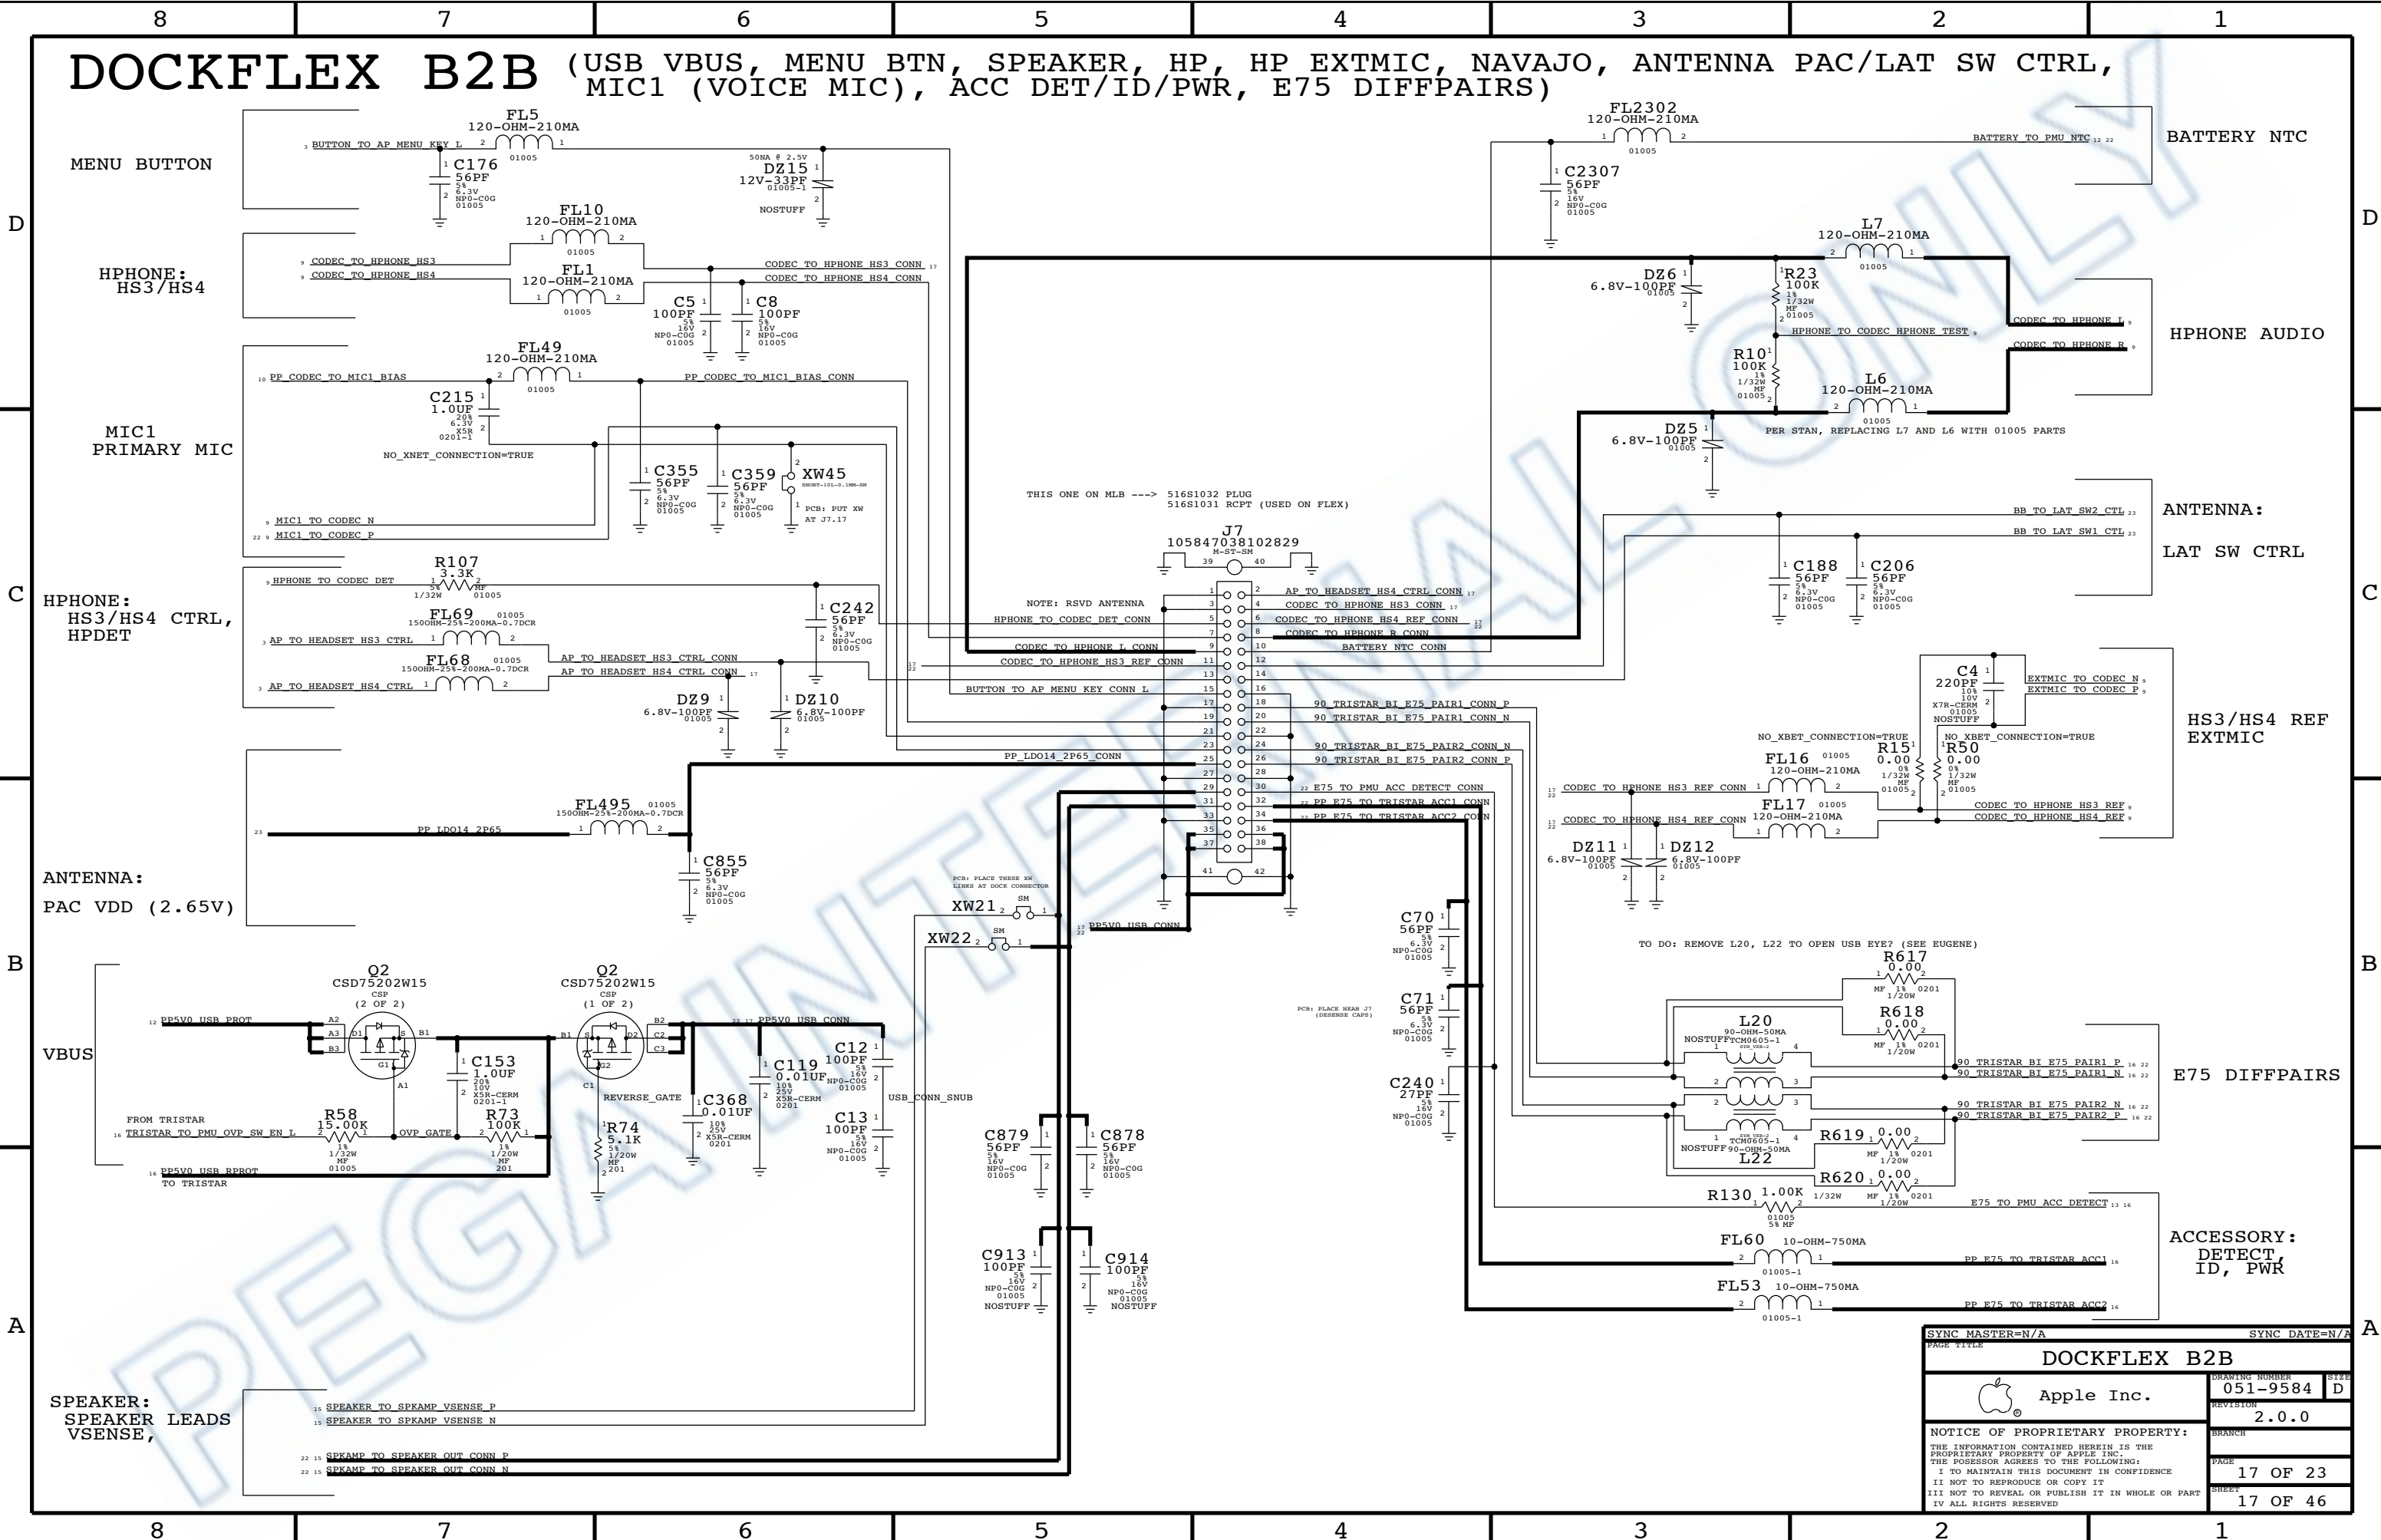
8 7 6 5 4 3 2 1

DOCKFLEX B2B (USB VBUS, MENU BTN, SPEAKER, HP, HP EXTMIC, NAVAJO, ANTENNA PAC/LAT SW CTRL, MIC1 (VOICE MIC), ACC DET/ID/PWR, E75 DIFFPAIRS)

MENU BUTTON
BUTTON_TO_AP_MENU_KEY_L
FL5 120-OHM-210MA 01005
C176 56PF 5% 6.3V NP0-C0G 01005
DZ15 12V-33PF 01005-1 50NA @ 2.5V NOSTUFF

HPHONE: HS3/HS4
CODEC_TO_HPHONE_HS3
CODEC_TO_HPHONE_HS4
FL10 120-OHM-210MA 01005
FL1 120-OHM-210MA 01005
CODEC_TO_HPHONE_HS3_CONN
CODEC_TO_HPHONE_HS4_CONN
C5 100PF 5% 16V NP0-C0G 01005
C8 100PF 5% 16V NP0-C0G 01005

MIC1 PRIMARY MIC
PP_CODEC_TO_MIC1_BIAS
FL49 120-OHM-210MA 01005
PP_CODEC_TO_MIC1_BIAS_CONN
C215 1.0UF 20% 6.3V X5R 0201-1
NO_XNET_CONNECTION=TRUE
C355 56PF 5% 6.3V NP0-C0G 01005
C359 56PF 5% 6.3V NP0-C0G 01005
XW45 SHORT-101-0.1MM-SM
PCB: PUT XW AT J7.17
MIC1_TO_CODEC_N
MIC1_TO_CODEC_P

HPHONE: HS3/HS4 CTRL, HPDET
HPHONE_TO_CODEC_DET
R107 3.3K 5% 1/32W MF 01005
FL69 01005 150OHM-25%-200MA-0.7DCR
AP_TO_HEADSET_HS3_CTRL
FL68 01005 150OHM-25%-200MA-0.7DCR
AP_TO_HEADSET_HS4_CTRL
C242 56PF 5% 6.3V NP0-C0G 01005
AP_TO_HEADSET_HS3_CTRL_CONN
AP_TO_HEADSET_HS4_CTRL_CONN
DZ9 6.8V-100PF 01005
DZ10 6.8V-100PF 01005

ANTENNA: PAC VDD (2.65V)
PP_LDO14_2P65
FL495 01005 150OHM-25%-200MA-0.7DCR
PP_LDO14_2P65_CONN
C855 56PF 5% 6.3V NP0-C0G 01005

VBUS
PP5V0_USB_PROT
Q2 CSD75202W15 CSP (2 OF 2)
Q2 CSD75202W15 CSP (1 OF 2)
C153 1.0UF 20% 10V X5R-CERM 0201-1
FROM TRISTAR
TRISTAR_TO_PMU_OVP_SW_EN_L
R58 15.00K 1% 1/32W MF 01005
OVP_GATE
R73 100K 1% 1/20W MF 201
PP5V0_USB_RPROT TO TRISTAR
REVERSE_GATE
R74 5.1K 5% 1/20W MF 201
C368 0.01UF 10% 25V X5R-CERM 0201
C119 0.01UF 10% 25V X5R-CERM 0201
C12 100PF 5% 16V NP0-C0G 01005
C13 100PF 5% 16V NP0-C0G 01005
PP5V0_USB_CONN
USB_CONN_SNUB

SPEAKER: SPEAKER LEADS VSENSE,
SPEAKER_TO_SPKAMP_VSENSE_P
SPEAKER_TO_SPKAMP_VSENSE_N
SPKAMP_TO_SPEAKER_OUT_CONN_P
SPKAMP_TO_SPEAKER_OUT_CONN_N

PCB: PLACE THESE XW LINKS AT DOCK CONNECTOR
XW21 SM
XW22 SM
PP5V0_USB_CONN
C879 56PF 5% 16V NP0-C0G 01005
C878 56PF 5% 16V NP0-C0G 01005
C913 100PF 5% 16V NP0-C0G 01005 NOSTUFF
C914 100PF 5% 16V NP0-C0G 01005 NOSTUFF

THIS ONE ON MLB ---> 516S1032 PLUG
516S1031 RCPT (USED ON FLEX)
J7 105847038102829 M-ST-SM
NOTE: RSVD ANTENNA
HPHONE_TO_CODEC_DET_CONN
CODEC_TO_HPHONE_L_CONN
CODEC_TO_HPHONE_HS3_REF_CONN
BUTTON_TO_AP_MENU_KEY_CONN_L
AP_TO_HEADSET_HS4_CTRL_CONN
CODEC_TO_HPHONE_HS3_CONN
CODEC_TO_HPHONE_HS4_REF_CONN
CODEC_TO_HPHONE_R_CONN
BATTERY_NTC_CONN
90_TRISTAR_BI_E75_PAIR1_CONN_P
90_TRISTAR_BI_E75_PAIR1_CONN_N
90_TRISTAR_BI_E75_PAIR2_CONN_N
90_TRISTAR_BI_E75_PAIR2_CONN_P
E75_TO_PMU_ACC_DETECT_CONN
PP_E75_TO_TRISTAR_ACC1_CONN
PP_E75_TO_TRISTAR_ACC2_CONN
PCB: PLACE NEAR J7 (DESENSE CAPS)
C70 56PF 5% 6.3V NP0-C0G 01005
C71 56PF 5% 6.3V NP0-C0G 01005
C240 27PP 5% 16V NP0-C0G 01005

BATTERY NTC
FL2302 120-OHM-210MA 01005
BATTERY_TO_PMU_NTC
C2307 56PF 5% 16V NP0-C0G 01005

HPHONE AUDIO
L7 120-OHM-210MA 01005
DZ6 6.8V-100PF 01005
R23 100K 1% 1/32W MF 01005
HPHONE_TO_CODEC_HPHONE_TEST
CODEC_TO_HPHONE_L
CODEC_TO_HPHONE_R
R10 100K 1% 1/32W MF 01005
L6 120-OHM-210MA 01005
DZ5 6.8V-100PF 01005
PER STAN, REPLACING L7 AND L6 WITH 01005 PARTS

ANTENNA: LAT SW CTRL
BB_TO_LAT_SW2_CTL
BB_TO_LAT_SW1_CTL
C188 56PF 5% 6.3V NP0-C0G 01005
C206 56PF 5% 6.3V NP0-C0G 01005

HS3/HS4 REF EXTMIC
C4 220PF 10% 10V X7R-CERM 01005 NOSTUFF
EXTMIC_TO_CODEC_N
EXTMIC_TO_CODEC_P
NO_XBET_CONNECTION=TRUE
NO_XBET_CONNECTION=TRUE
R15 0.00 0% 1/32W MF 01005
R50 0.00 0% 1/32W MF 01005
FL16 01005 120-OHM-210MA
FL17 01005 120-OHM-210MA
CODEC_TO_HPHONE_HS3_REF_CONN
CODEC_TO_HPHONE_HS4_REF_CONN
CODEC_TO_HPHONE_HS3_REF
CODEC_TO_HPHONE_HS4_REF
DZ11 6.8V-100PF 01005
DZ12 6.8V-100PF 01005

TO DO: REMOVE L20, L22 TO OPEN USB EYE? (SEE EUGENE)
R617 0.00 MF 1% 0201 1/20W
R618 0.00 MF 1% 0201 1/20W
L20 90-OHM-50MA NOSTUFF TCM0605-1
L22 90-OHM-50MA NOSTUFF TCM0605-1
E75 DIFFPAIRS
90_TRISTAR_BI_E75_PAIR1_P
90_TRISTAR_BI_E75_PAIR1_N
90_TRISTAR_BI_E75_PAIR2_N
90_TRISTAR_BI_E75_PAIR2_P
R619 0.00 MF 1% 0201 1/20W
R620 0.00 MF 1% 0201 1/20W
R130 1.00K 1/32W 01005 5% MF
E75_TO_PMU_ACC_DETECT
ACCESSORY: DETECT, ID, PWR
FL60 10-OHM-750MA 01005-1
PP_E75_TO_TRISTAR_ACC1
FL53 10-OHM-750MA 01005-1
PP_E75_TO_TRISTAR_ACC2

SYNC_MASTER=N/A SYNC_DATE=N/A
PAGE TITLE
DOCKFLEX B2B
Apple Inc.
DRAWING NUMBER 051-9584 SIZE D
REVISION 2.0.0
BRANCH
PAGE 17 OF 23
SHEET 17 OF 46
NOTICE OF PROPRIETARY PROPERTY:
THE INFORMATION CONTAINED HEREIN IS THE PROPRIETARY PROPERTY OF APPLE INC.
THE POSESSOR AGREES TO THE FOLLOWING:
I TO MAINTAIN THIS DOCUMENT IN CONFIDENCE
II NOT TO REPRODUCE OR COPY IT
III NOT TO REVEAL OR PUBLISH IT IN WHOLE OR PART
IV ALL RIGHTS RESERVED

PEGATRON INTERNAL ONLY

D C B A
8 7 6 5 4 3 2 1